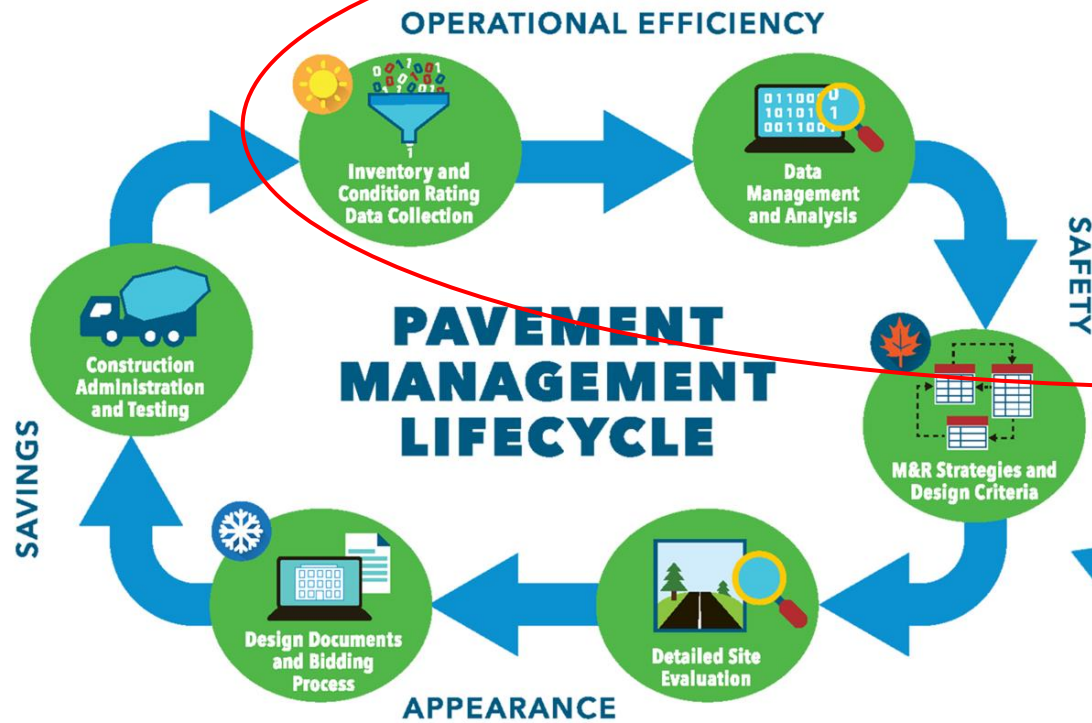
OPERATIONAL EFFICIENCY

Inventory and Condition Rating Data Collection

Data Management and Analysis

SAFETY

PAVEMENT MANAGEMENT LIFECYCLE

Construction Administration and Testing

M&R Strategies and Design Criteria

SAVINGS

Design Documents and Bidding Process

Detailed Site Evaluation

APPEARANCE